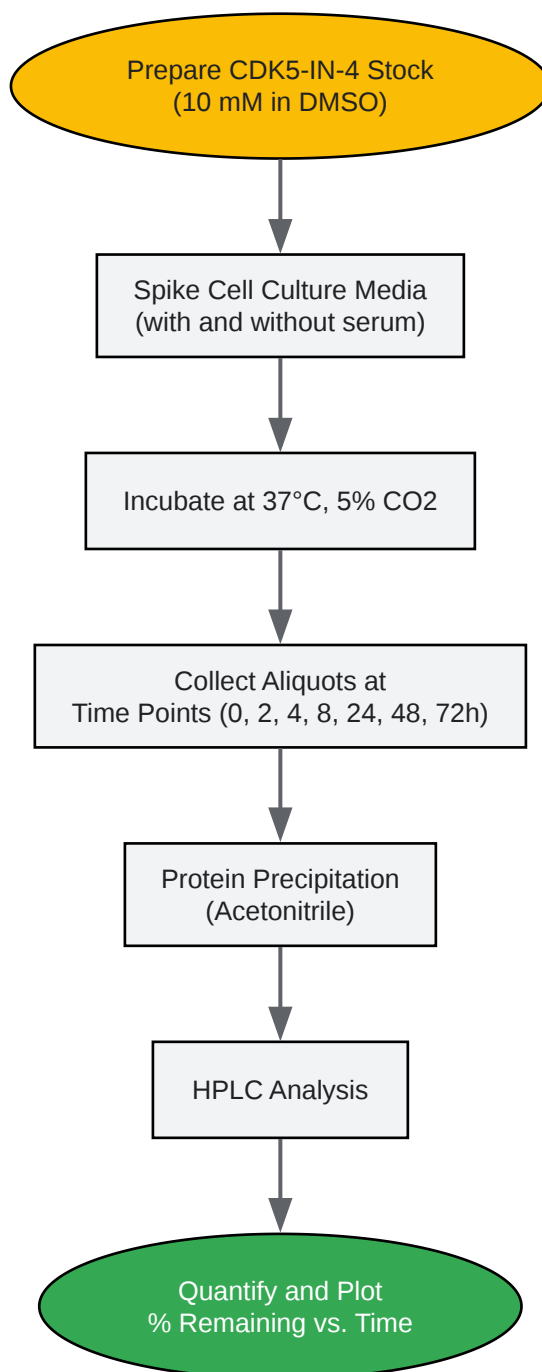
Prepare CDK5-IN-4 Stock
(10 mM in DMSO)

Spike Cell Culture Media
(with and without serum)

Incubate at 37°C, 5% CO2

Collect Aliquots at
Time Points (0, 2, 4, 8, 24, 48, 72h)

Protein Precipitation
(Acetonitrile)

HPLC Analysis

Quantify and Plot
% Remaining vs. Time